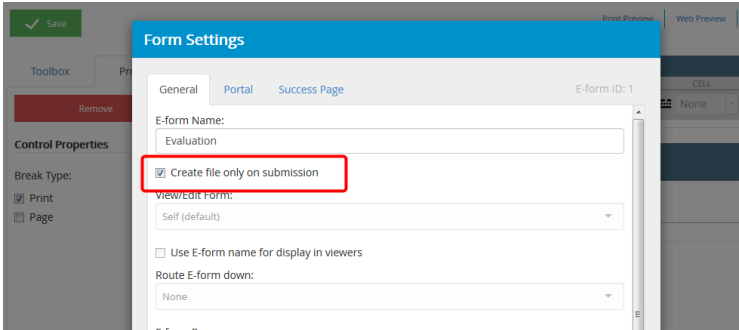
Save

Print Preview | Web Preview

Toolbox | Pr

Remove

Control Properties

Break Type:

☑ Print

☐ Page

CELL

None

Form Settings

General | Portal | Success Page | E-form ID: 1

E-form Name:

Evaluation

☑ Create file only on submission

View/Edit Form:

Self (default)

☐ Use E-form name for display in viewers

Route E-form down:

None